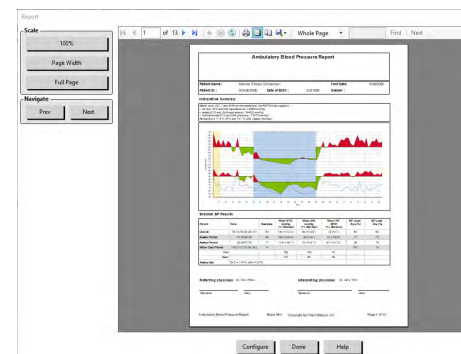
Report

Scale
100%
Page Width
Full Page

Navigate
Prev
Next

1 of 13
Whole Page
Find | Next

Ambulatory Blood Pressure Report

Patient Name:
Test Date:
Patient ID:
Date of Birth:
Gender:

Interpretive Summary

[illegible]

Selected BP Results

Referring physician:
Interpreting physician:

Ambulatory Blood Pressure Report
Page 1 of 13

Configure
Done
Help